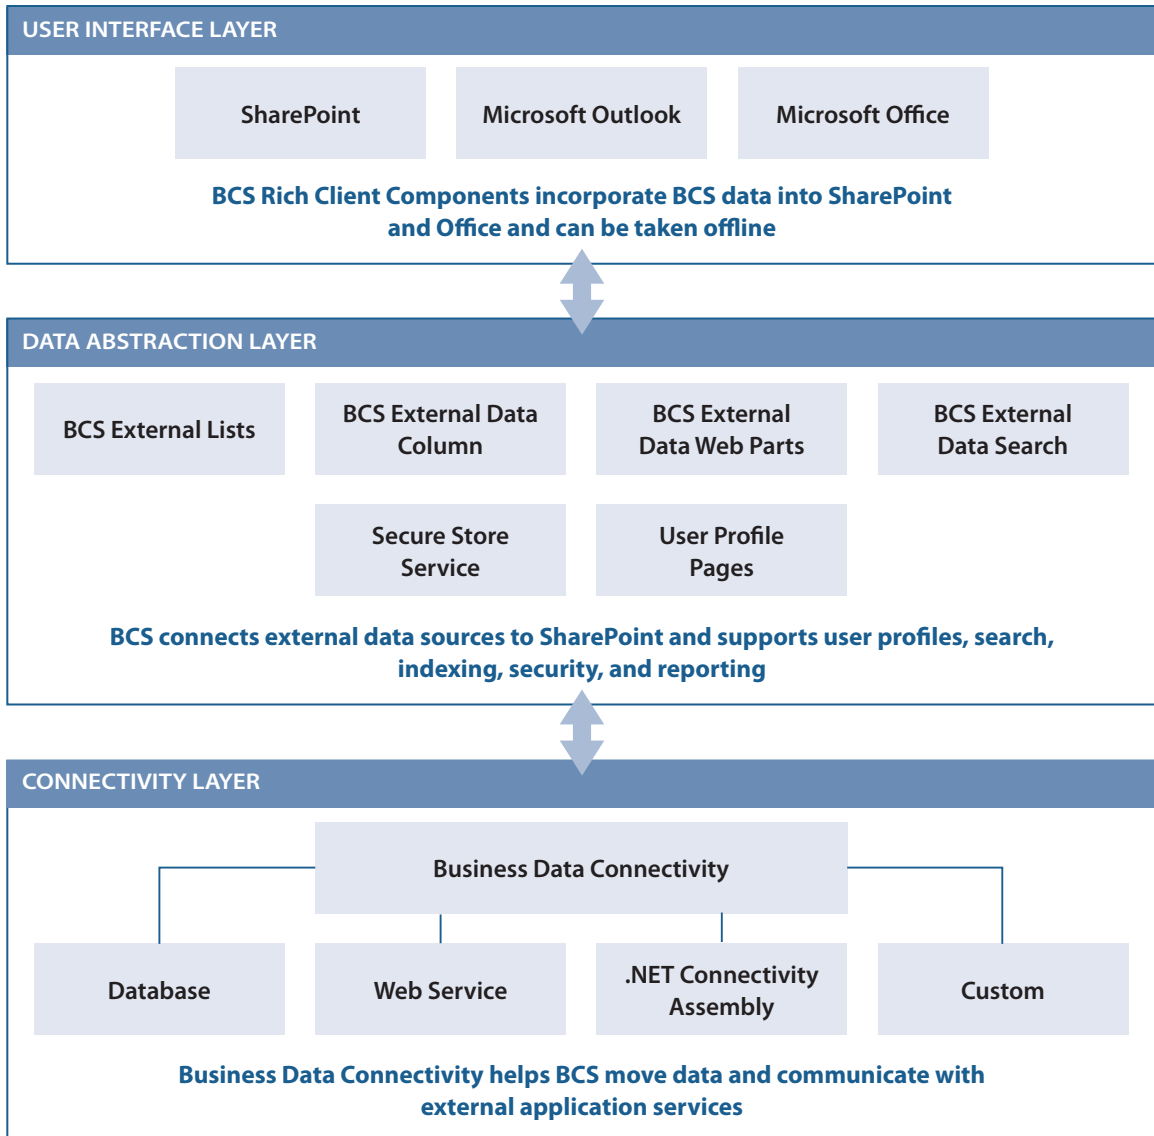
USER INTERFACE LAYER

SharePoint

Microsoft Outlook

Microsoft Office

BCS Rich Client Components incorporate BCS data into SharePoint and Office and can be taken offline

DATA ABSTRACTION LAYER

BCS External Lists

BCS External Data Column

BCS External Data Web Parts

BCS External Data Search

Secure Store Service

User Profile Pages

BCS connects external data sources to SharePoint and supports user profiles, search, indexing, security, and reporting

CONNECTIVITY LAYER

Business Data Connectivity

Database

Web Service

.NET Connectivity Assembly

Custom

Business Data Connectivity helps BCS move data and communicate with external application services